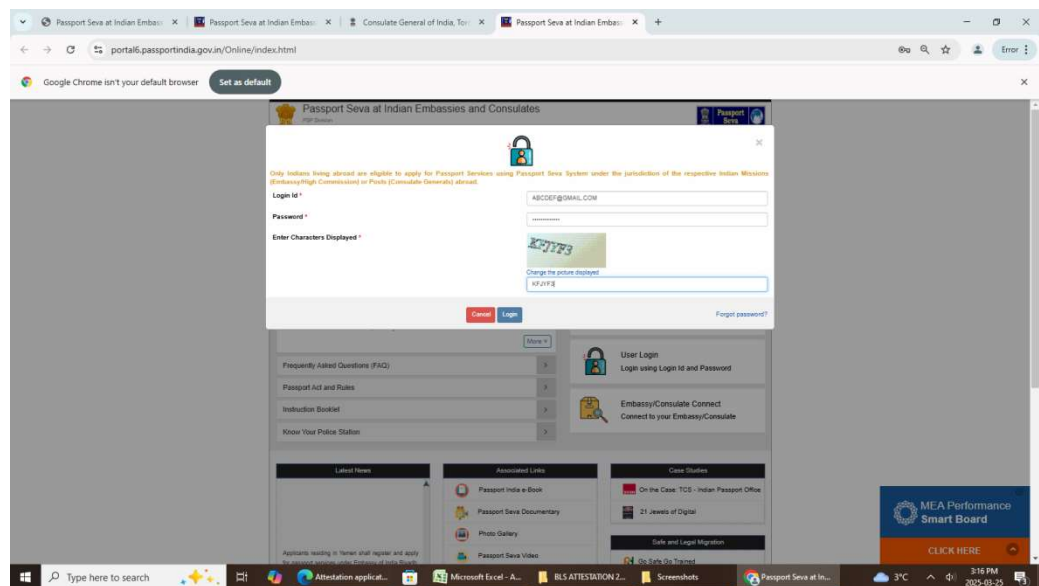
Passport Seva at Indian Embass ×
Passport Seva at Indian Embass ×
Consulate General of India, Tor ×
Passport Seva at Indian Embass ×
+

portal6.passportindia.gov.in/Online/index.html

Error

Google Chrome isn't your default browser
Set as default

Passport Seva at Indian Embassies and Consulates
PSP Division

Passport Seva

×

Only Indians living abroad are eligible to apply for Passport Services using Passport Seva System under the jurisdiction of the respective Indian Missions (Embassy/High Commission) or Posts (Consulate Generals) abroad.

Login Id *
ABCDEF@GMAIL.COM

Password *
••••••••••••

Enter Characters Displayed *
KFJYF3
Change the picture displayed
KFJYF3

Cancel
Login
Forgot password?

More »

Frequently Asked Questions (FAQ)
Passport Act and Rules
Instruction Booklet
Know Your Police Station

User Login
Login using Login Id and Password

Embassy/Consulate Connect
Connect to your Embassy/Consulate

Latest News
Applicants residing in Yemen shall register and apply for passport services under Embassy of India Riyadh

Associated Links
Passport India e-Book
Passport Seva Documentary
Photo Gallery
Passport Seva Video

Case Studies
On the Case: TCS - Indian Passport Office
21 Jewels of Digital

Safe and Legal Migration
Go Safe Go Trained

MEA Performance Smart Board
CLICK HERE

Type here to search
Attestation applicat...
Microsoft Excel - A...
BLS ATTESTATION 2...
Screenshots
Passport Seva at In...
3°C
3:16 PM
2025-03-25